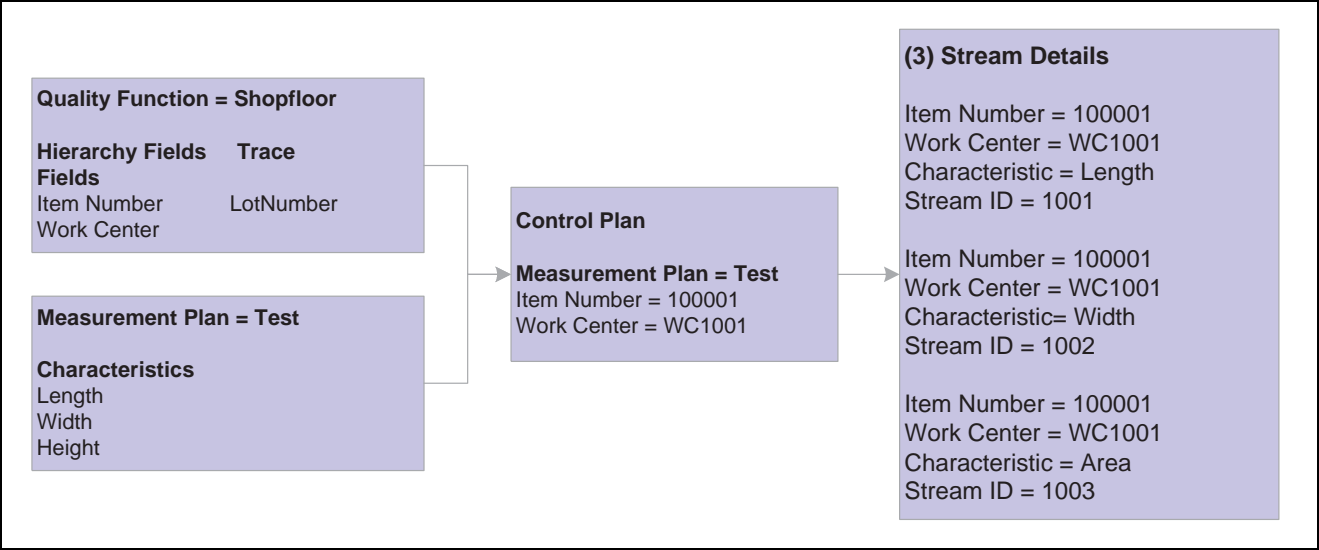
Quality Function = Shopfloor

Hierarchy Fields Trace Fields
Item Number LotNumber
Work Center

Measurement Plan = Test

Characteristics
Length
Width
Height

Control Plan

Measurement Plan = Test
Item Number = 100001
Work Center = WC1001

(3) Stream Details

Item Number = 100001
Work Center = WC1001
Characteristic = Length
Stream ID = 1001

Item Number = 100001
Work Center = WC1001
Characteristic= Width
Stream ID = 1002

Item Number = 100001
Work Center = WC1001
Characteristic = Area
Stream ID = 1003